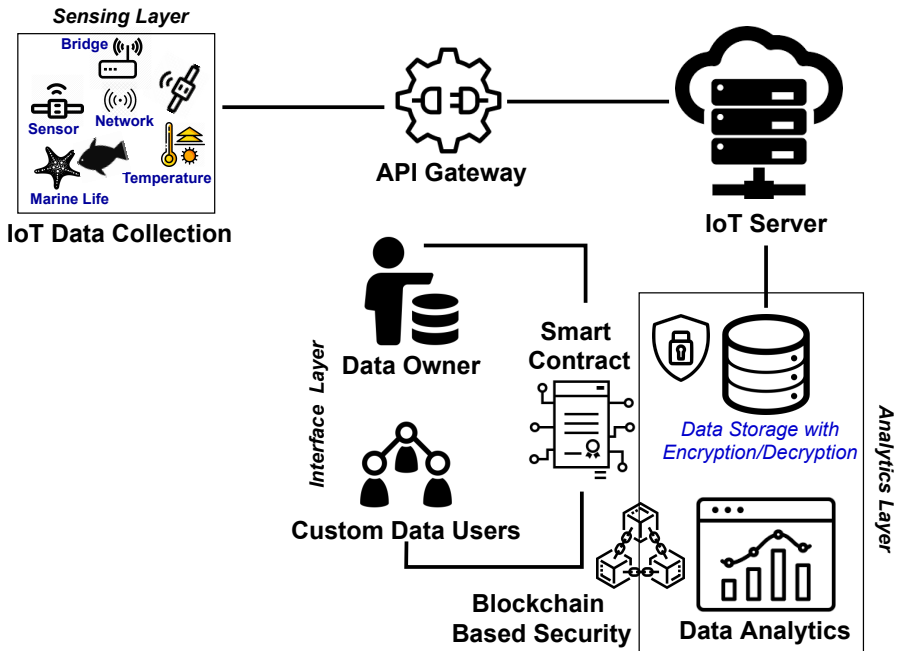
Sensing Layer

Bridge

Sensor

Network

Temperature

Marine Life

IoT Data Collection

API Gateway

IoT Server

Interface Layer

Data Owner

Smart Contract

Custom Data Users

Blockchain Based Security

Data Storage with Encryption/Decryption

Analytics Layer

Data Analytics